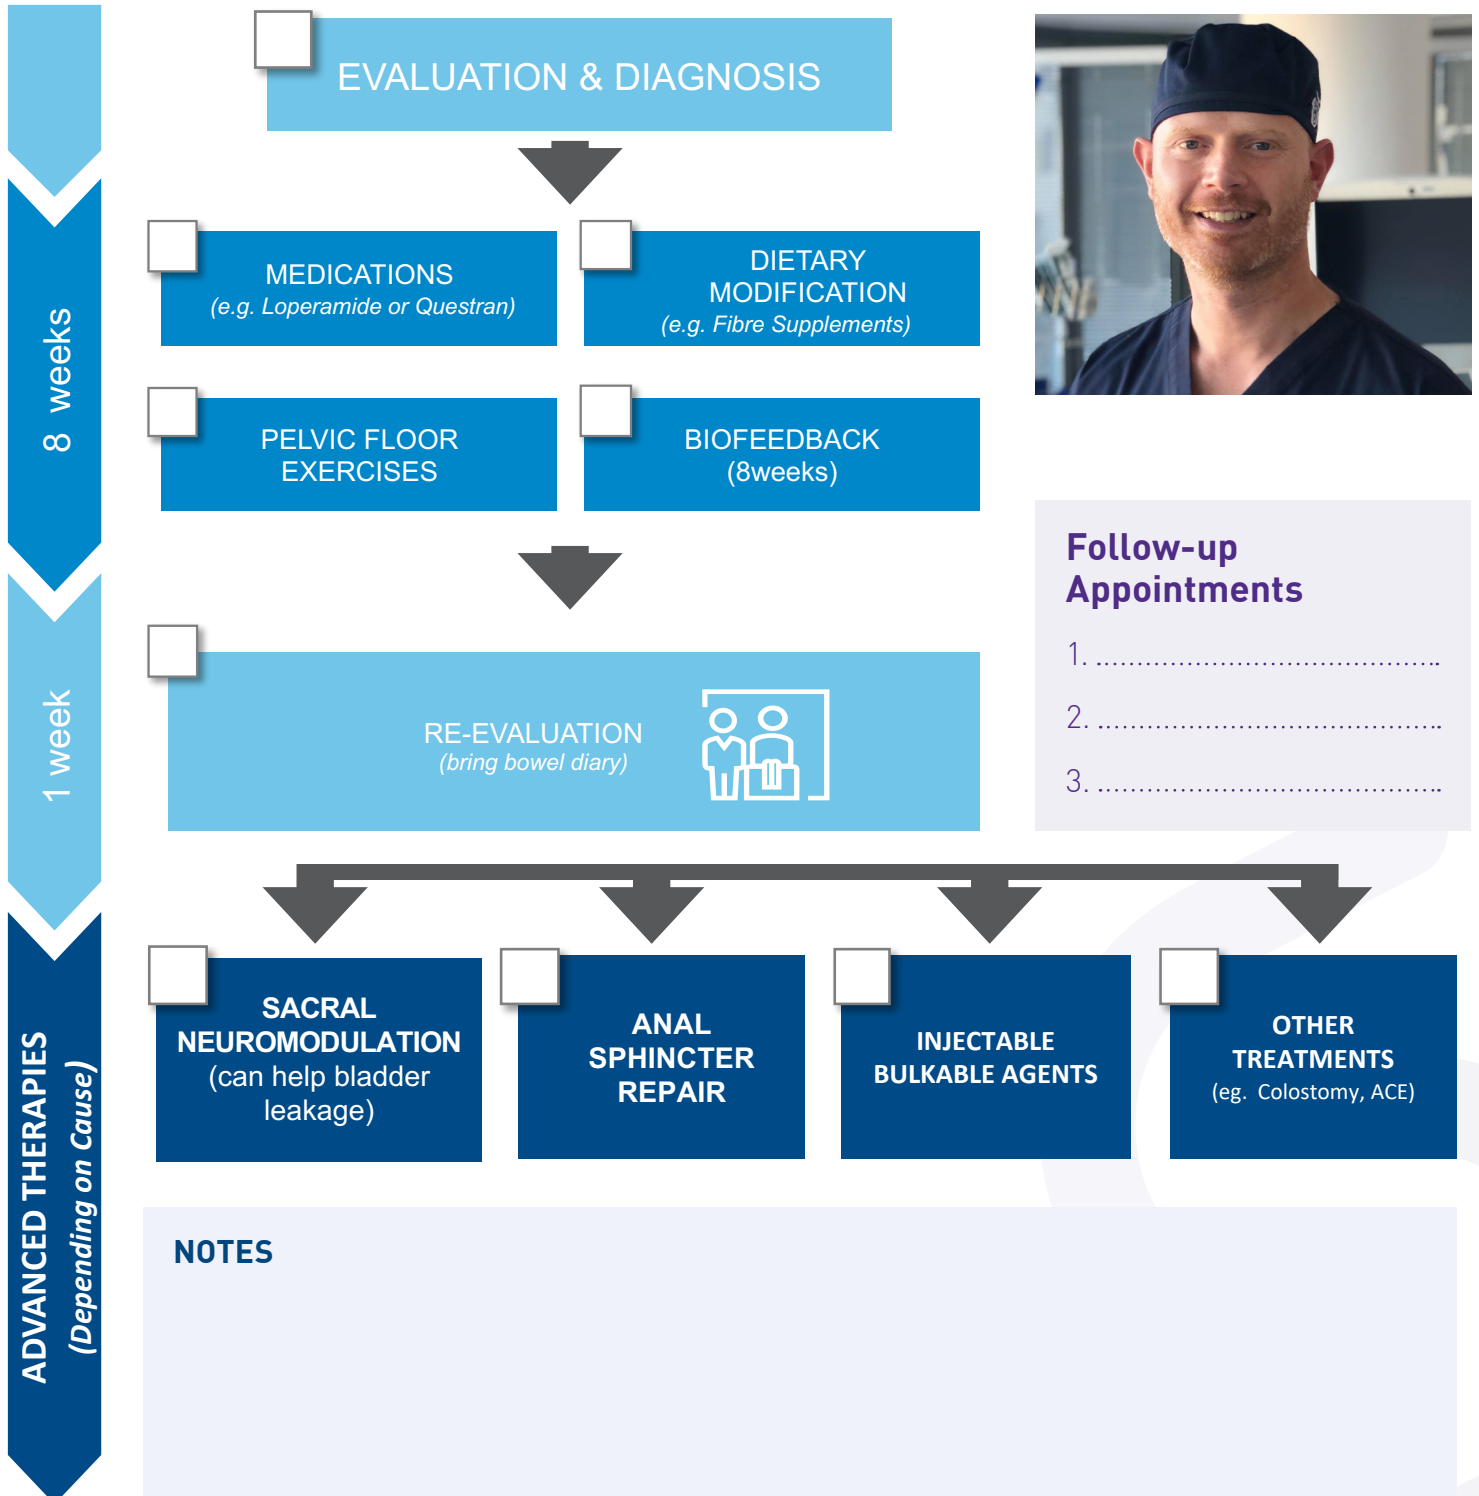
8 weeks

EVALUATION & DIAGNOSIS

MEDICATIONS
(e.g. Loperamide or Questran)

DIETARY MODIFICATION
(e.g. Fibre Supplements)

PELVIC FLOOR EXERCISES

BIOFEEDBACK
(8weeks)

Follow-up Appointments

1. ........................................

2. ........................................

3. ........................................

1 week

RE-EVALUATION
(bring bowel diary)

ADVANCED THERAPIES
(Depending on Cause)

SACRAL NEUROMODULATION
(can help bladder leakage)

ANAL SPHINCTER REPAIR

INJECTABLE BULKABLE AGENTS

OTHER TREATMENTS
(eg. Colostomy, ACE)

NOTES